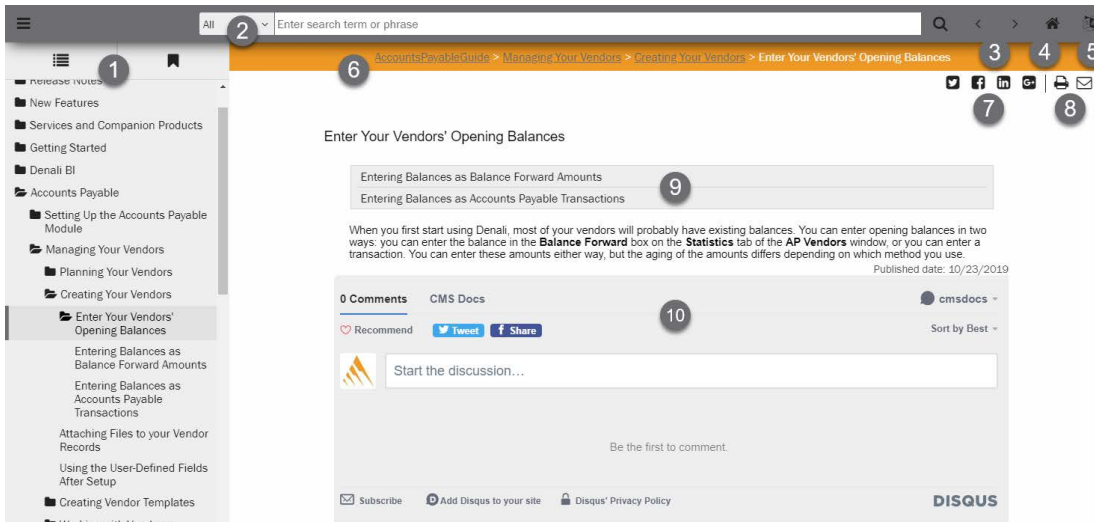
All 2 Enter search term or phrase

1

Release Notes
New Features
Services and Companion Products
Getting Started
Denali BI
Accounts Payable
Setting Up the Accounts Payable Module
Managing Your Vendors
Planning Your Vendors
Creating Your Vendors
Enter Your Vendors' Opening Balances
Entering Balances as Balance Forward Amounts
Entering Balances as Accounts Payable Transactions
Attaching Files to your Vendor Records
Using the User-Defined Fields After Setup
Creating Vendor Templates

3 4 5

6 AccountsPayableGuide > Managing Your Vendors > Creating Your Vendors > Enter Your Vendors' Opening Balances

7 8

Enter Your Vendors' Opening Balances

Entering Balances as Balance Forward Amounts
Entering Balances as Accounts Payable Transactions 9

When you first start using Denali, most of your vendors will probably have existing balances. You can enter opening balances in two ways: you can enter the balance in the **Balance Forward** box on the **Statistics** tab of the **AP Vendors** window, or you can enter a transaction. You can enter these amounts either way, but the aging of the amounts differs depending on which method you use.

Published date: 10/23/2019

0 Comments CMS Docs 10 cmsdocs

Recommend Tweet Share Sort by Best

Start the discussion…

Be the first to comment.

Subscribe Add Disqus to your site Disqus' Privacy Policy DISQUS